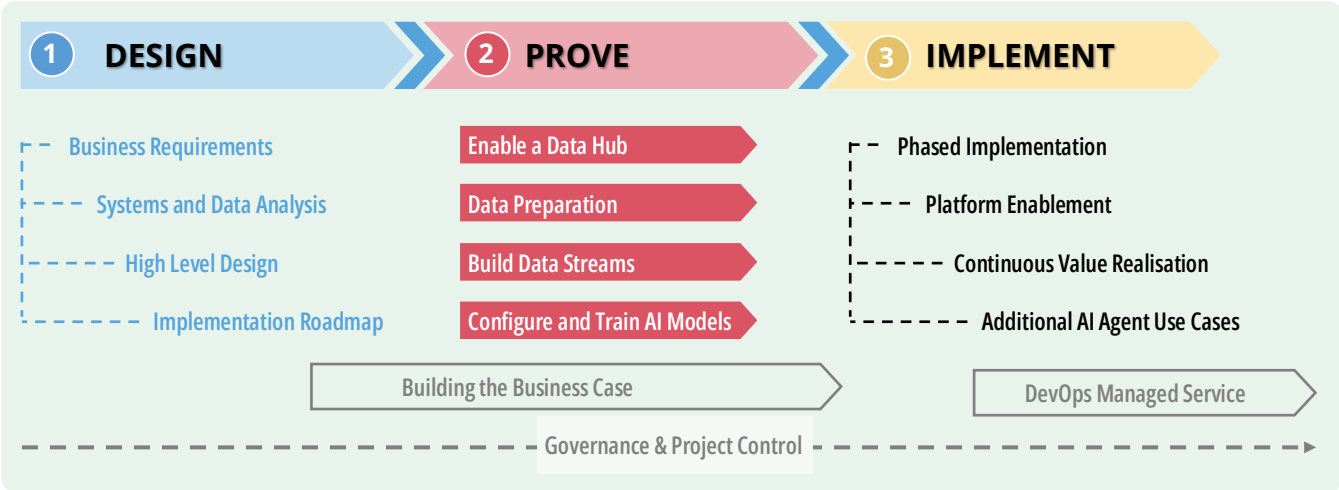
1 DESIGN

2 PROVE

3 IMPLEMENT

Business Requirements

Systems and Data Analysis

High Level Design

Implementation Roadmap

Enable a Data Hub

Data Preparation

Build Data Streams

Configure and Train AI Models

Phased Implementation

Platform Enablement

Continuous Value Realisation

Additional AI Agent Use Cases

Building the Business Case

DevOps Managed Service

Governance & Project Control